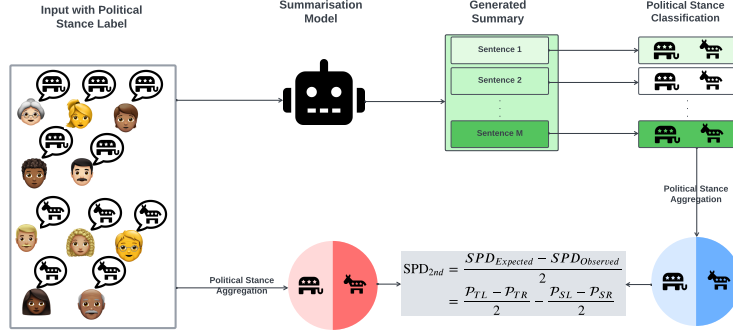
Input with Political Stance Label

Summarisation Model

Generated Summary

Political Stance Classification

Sentence 1

Sentence 2

.
.
.

Sentence M

Political Stance Aggregation

Political Stance Aggregation

$\text{SPD}_{2nd} = \frac{SPD_{Expected} - SPD_{Observed}}{2}$
$= \frac{\mathcal{P}_{TL} - \mathcal{P}_{TR}}{2} - \frac{\mathcal{P}_{SL} - \mathcal{P}_{SR}}{2}$